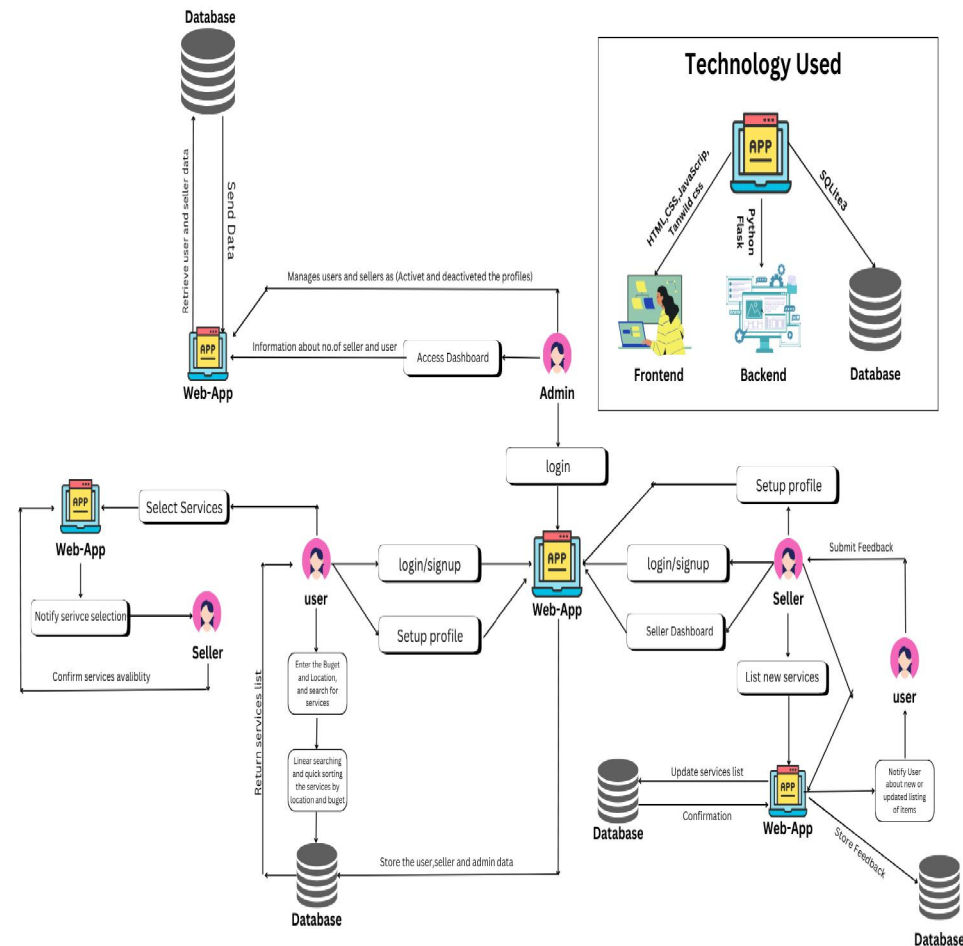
Database

Retrieve user and seller data

Send Data

APP

Web-App

Manages users and sellers as (Activet and deactiveted the profiles)

Information about no.of seller and user

Access Dashboard

Admin

Technology Used

APP

HTML,CSS,JavaScrip, Tanwild css

Python Flask

SQLite3

Frontend

Backend

Database

login

APP

Web-App

Select Services

Notify serivce selection

Seller

Confirm services avaliblity

user

login/signup

Setup profile

Enter the Buget and Location, and search for services

Linear searching and quick sorting the services by location and buget

Return services list

Database

Store the user,seller and admin data

APP

Web-App

Setup profile

login/signup

Seller Dashboard

Seller

Submit Feedback

List new services

user

Update services list

Database

Confirmation

APP

Web-App

Notify User about new or updated listing of items

Store Feedback

Database